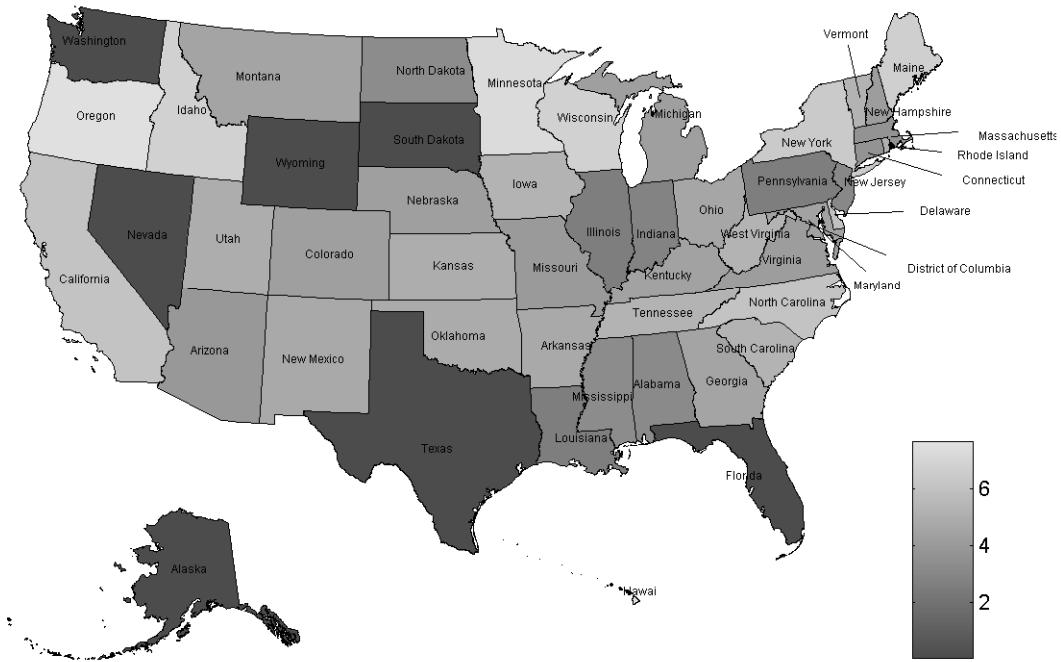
Washington
Montana
North Dakota
Minnesota
Vermont
Maine
Oregon
Idaho
Wisconsin
Michigan
New Hampshire
Massachusetts
Wyoming
South Dakota
New York
Rhode Island
Connecticut
Iowa
Pennsylvania
New Jersey
Nebraska
Delaware
Nevada
Utah
Colorado
Illinois
Indiana
Ohio
West Virginia
Virginia
Kansas
Missouri
Kentucky
District of Columbia
California
Maryland
North Carolina
Tennessee
Oklahoma
Arizona
New Mexico
Arkansas
South Carolina
Georgia
Alabama
Mississippi
Louisiana
Texas
Florida
Alaska
Hawaii
6
4
2